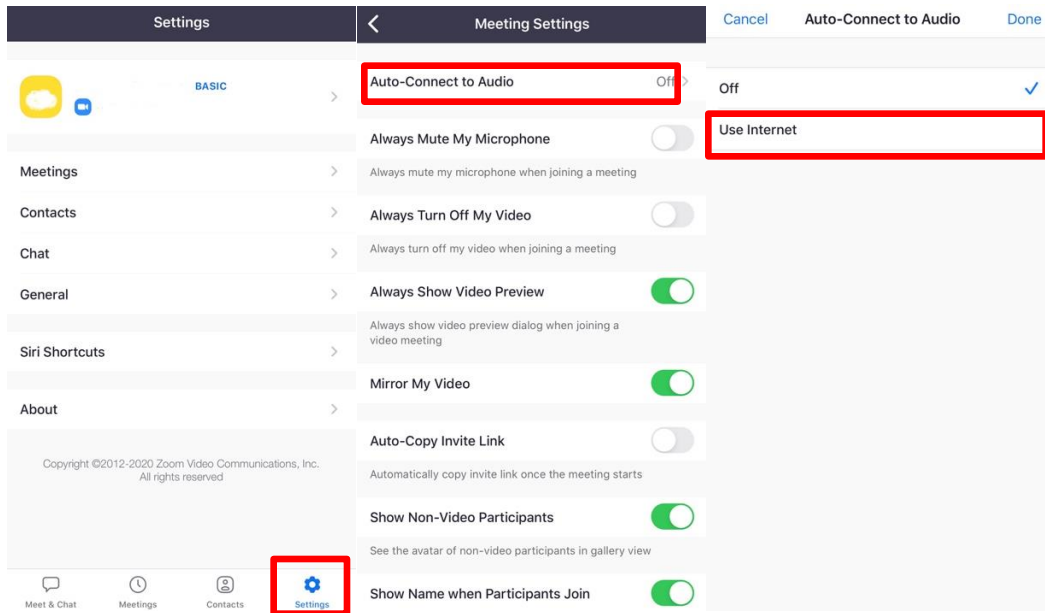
Settings

BASIC

Meetings

Contacts

Chat

General

Siri Shortcuts

About

Copyright ©2012-2020 Zoom Video Communications, Inc. All rights reserved

Meet & Chat

Meetings

Contacts

Settings

Meeting Settings

Auto-Connect to Audio

Off

Always Mute My Microphone

Always mute my microphone when joining a meeting

Always Turn Off My Video

Always turn off my video when joining a meeting

Always Show Video Preview

Always show video preview dialog when joining a video meeting

Mirror My Video

Auto-Copy Invite Link

Automatically copy invite link once the meeting starts

Show Non-Video Participants

See the avatar of non-video participants in gallery view

Show Name when Participants Join

Cancel

Auto-Connect to Audio

Done

Off

Use Internet